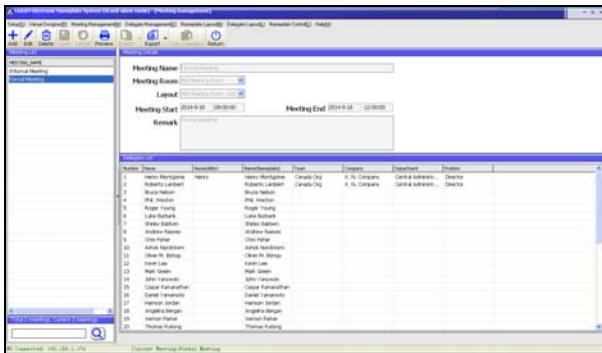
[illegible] Electronic Nameplate System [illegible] - [Meeting Management]

Setup Venue Designer Meeting Management Delegate Management Nameplate Layout Delegate Layout Nameplate Control Help

Add Edit Delete Preview Export Return

Meeting List

MEETING_NAME
Informal Meeting
Formal Meeting

Meeting Detail

Meeting Name Formal Meeting
Meeting Room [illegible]
Layout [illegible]
Meeting Start 2014-9-18 09:00:00 Meeting End 2014-9-18 12:00:00
Remark Formal meeting

Delegate List

| Number | Name | Name(Alter) | Name(Nameplate) | Team | Company | Department | Position |
|---|---|---|---|---|---|---|---|
| 1 | Henry Montgome | Henry | Henry Montgome | Canada Org | X. N. Company | Central Administr... | Director |
| 2 | Roberto Lambert | | Roberto Lambert | Canada Org | X. N. Company | Central Administr... | Director |
| 3 | Bruce Nelson | | Bruce Nelson | | | | |
| 4 | Phil. Weston | | Phil. Weston | | | | |
| 5 | Roger Young | | Roger Young | | | | |
| 6 | Luke Burbank | | Luke Burbank | | | | |
| 7 | Shelley Baldwin | | Shelley Baldwin | | | | |
| 8 | Andrew Reeves | | Andrew Reeves | | | | |
| 9 | Chris Fisher | | Chris Fisher | | | | |
| 10 | Ashok Nandzirami | | Ashok Nandzirami | | | | |
| 11 | Oliver M. Bishop | | Oliver M. Bishop | | | | |
| 12 | Kevin Lee | | Kevin Lee | | | | |
| 13 | Mark Green | | Mark Green | | | | |
| 14 | John Yanowski | | John Yanowski | | | | |
| 15 | Caspar Ramanathan | | Caspar Ramanathan | | | | |
| 16 | Daniel Yamamoto | | Daniel Yamamoto | | | | |
| 17 | Hanson Jordan | | Hanson Jordan | | | | |
| 18 | Angelina Bergan | | Angelina Bergan | | | | |
| 19 | Vernon Parker | | Vernon Parker | | | | |
| 20 | Thomas Furlong | | Thomas Furlong | | | | |

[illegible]

Connected: 192.168.1.178 Current Meeting:Formal Meeting